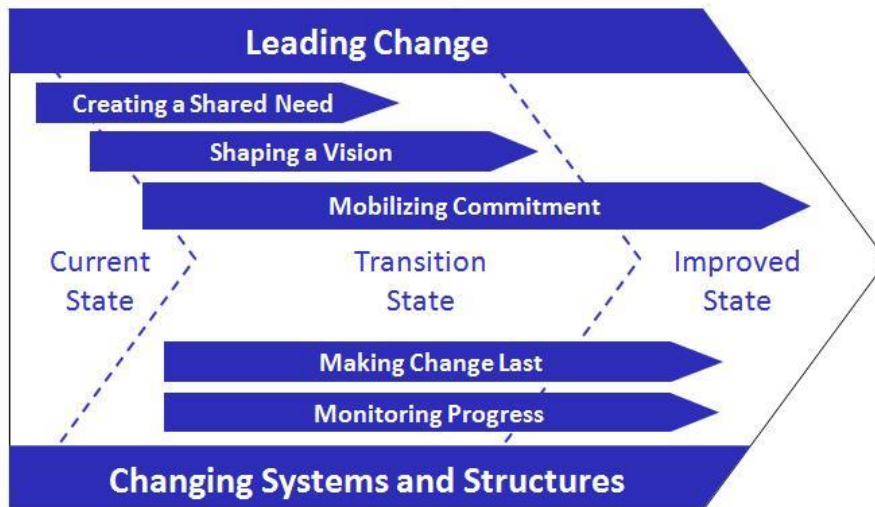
Leading Change

Creating a Shared Need

Shaping a Vision

Mobilizing Commitment

Current State

Transition State

Improved State

Making Change Last

Monitoring Progress

Changing Systems and Structures